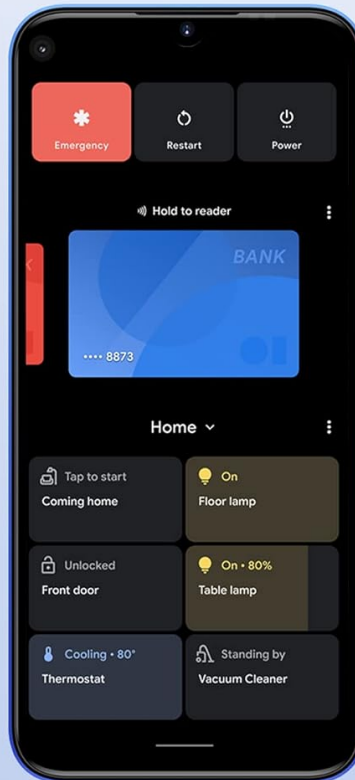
Emergency

Restart

Power

Hold to reader

BANK

•••• 8873

Home

Tap to start
Coming home

On
Floor lamp

Unlocked
Front door

On • 80%
Table lamp

Cooling • 80°
Thermostat

Standing by
Vacuum Cleaner